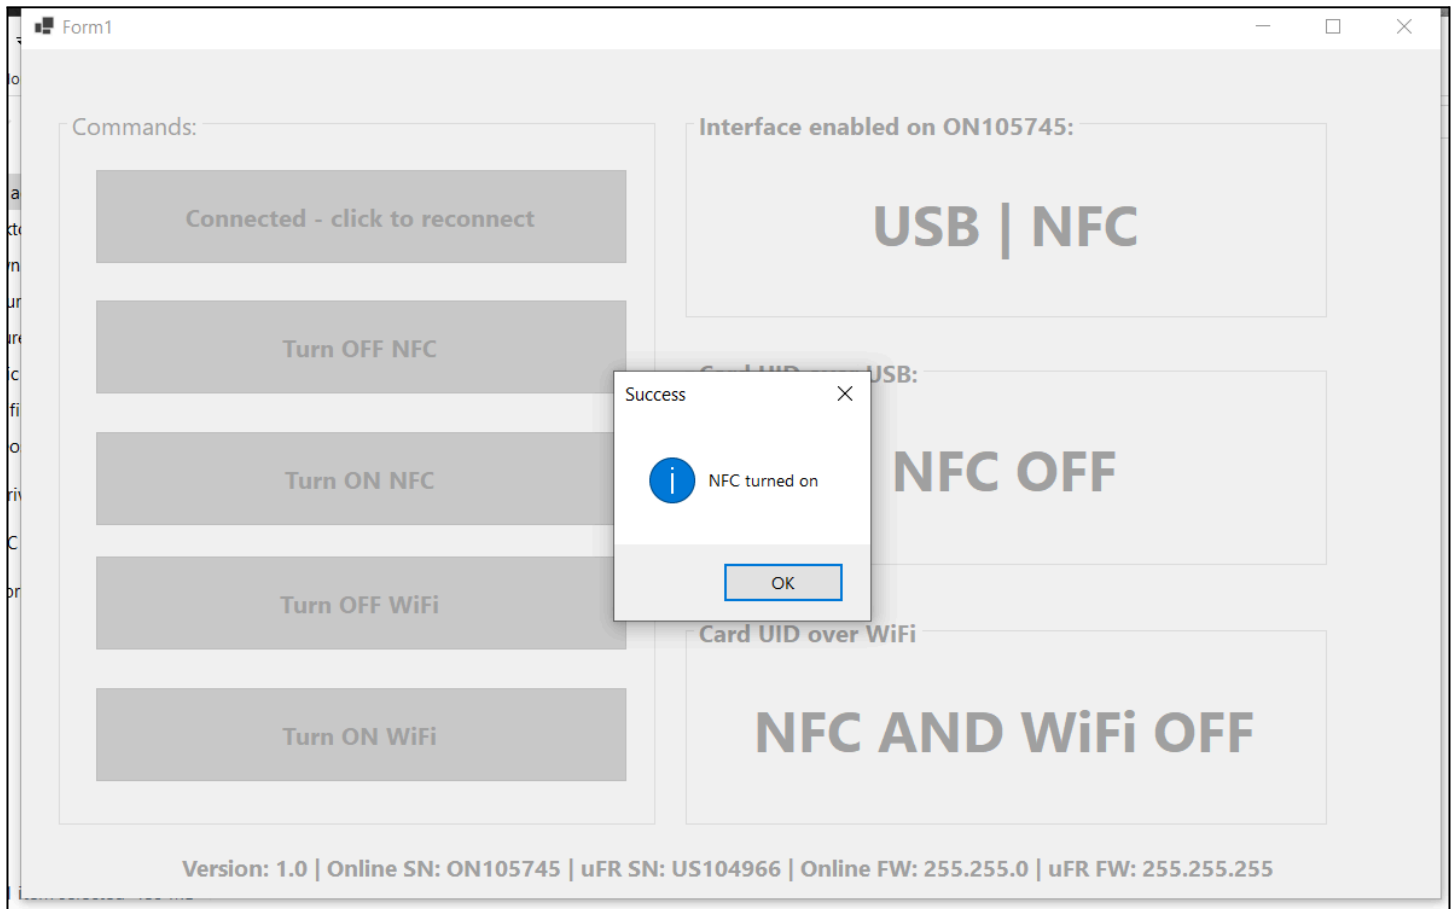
Form1

Commands:

Connected - click to reconnect

Turn OFF NFC

Turn ON NFC

Turn OFF WiFi

Turn ON WiFi

Interface enabled on ON105745:

USB | NFC

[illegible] USB:

NFC OFF

Card UID over WiFi

NFC AND WiFi OFF

Success

NFC turned on

OK

Version: 1.0 | Online SN: ON105745 | uFR SN: US104966 | Online FW: 255.255.0 | uFR FW: 255.255.255